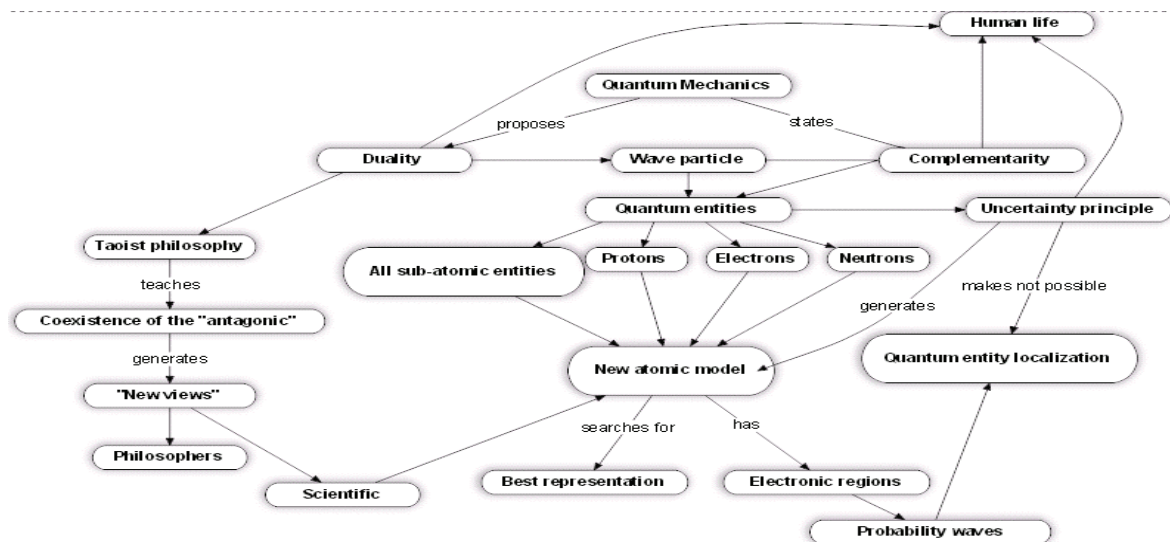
Human life

Quantum Mechanics

proposes

states

Duality

Wave particle

Complementarity

Quantum entities

Uncertainty principle

Taoist philosophy

All sub-atomic entities

Protons

Electrons

Neutrons

teaches

makes not possible

generates

Coexistence of the "antagonic"

generates

New atomic model

Quantum entity localization

"New views"

searches for

has

Philosophers

Scientific

Best representation

Electronic regions

Probability waves